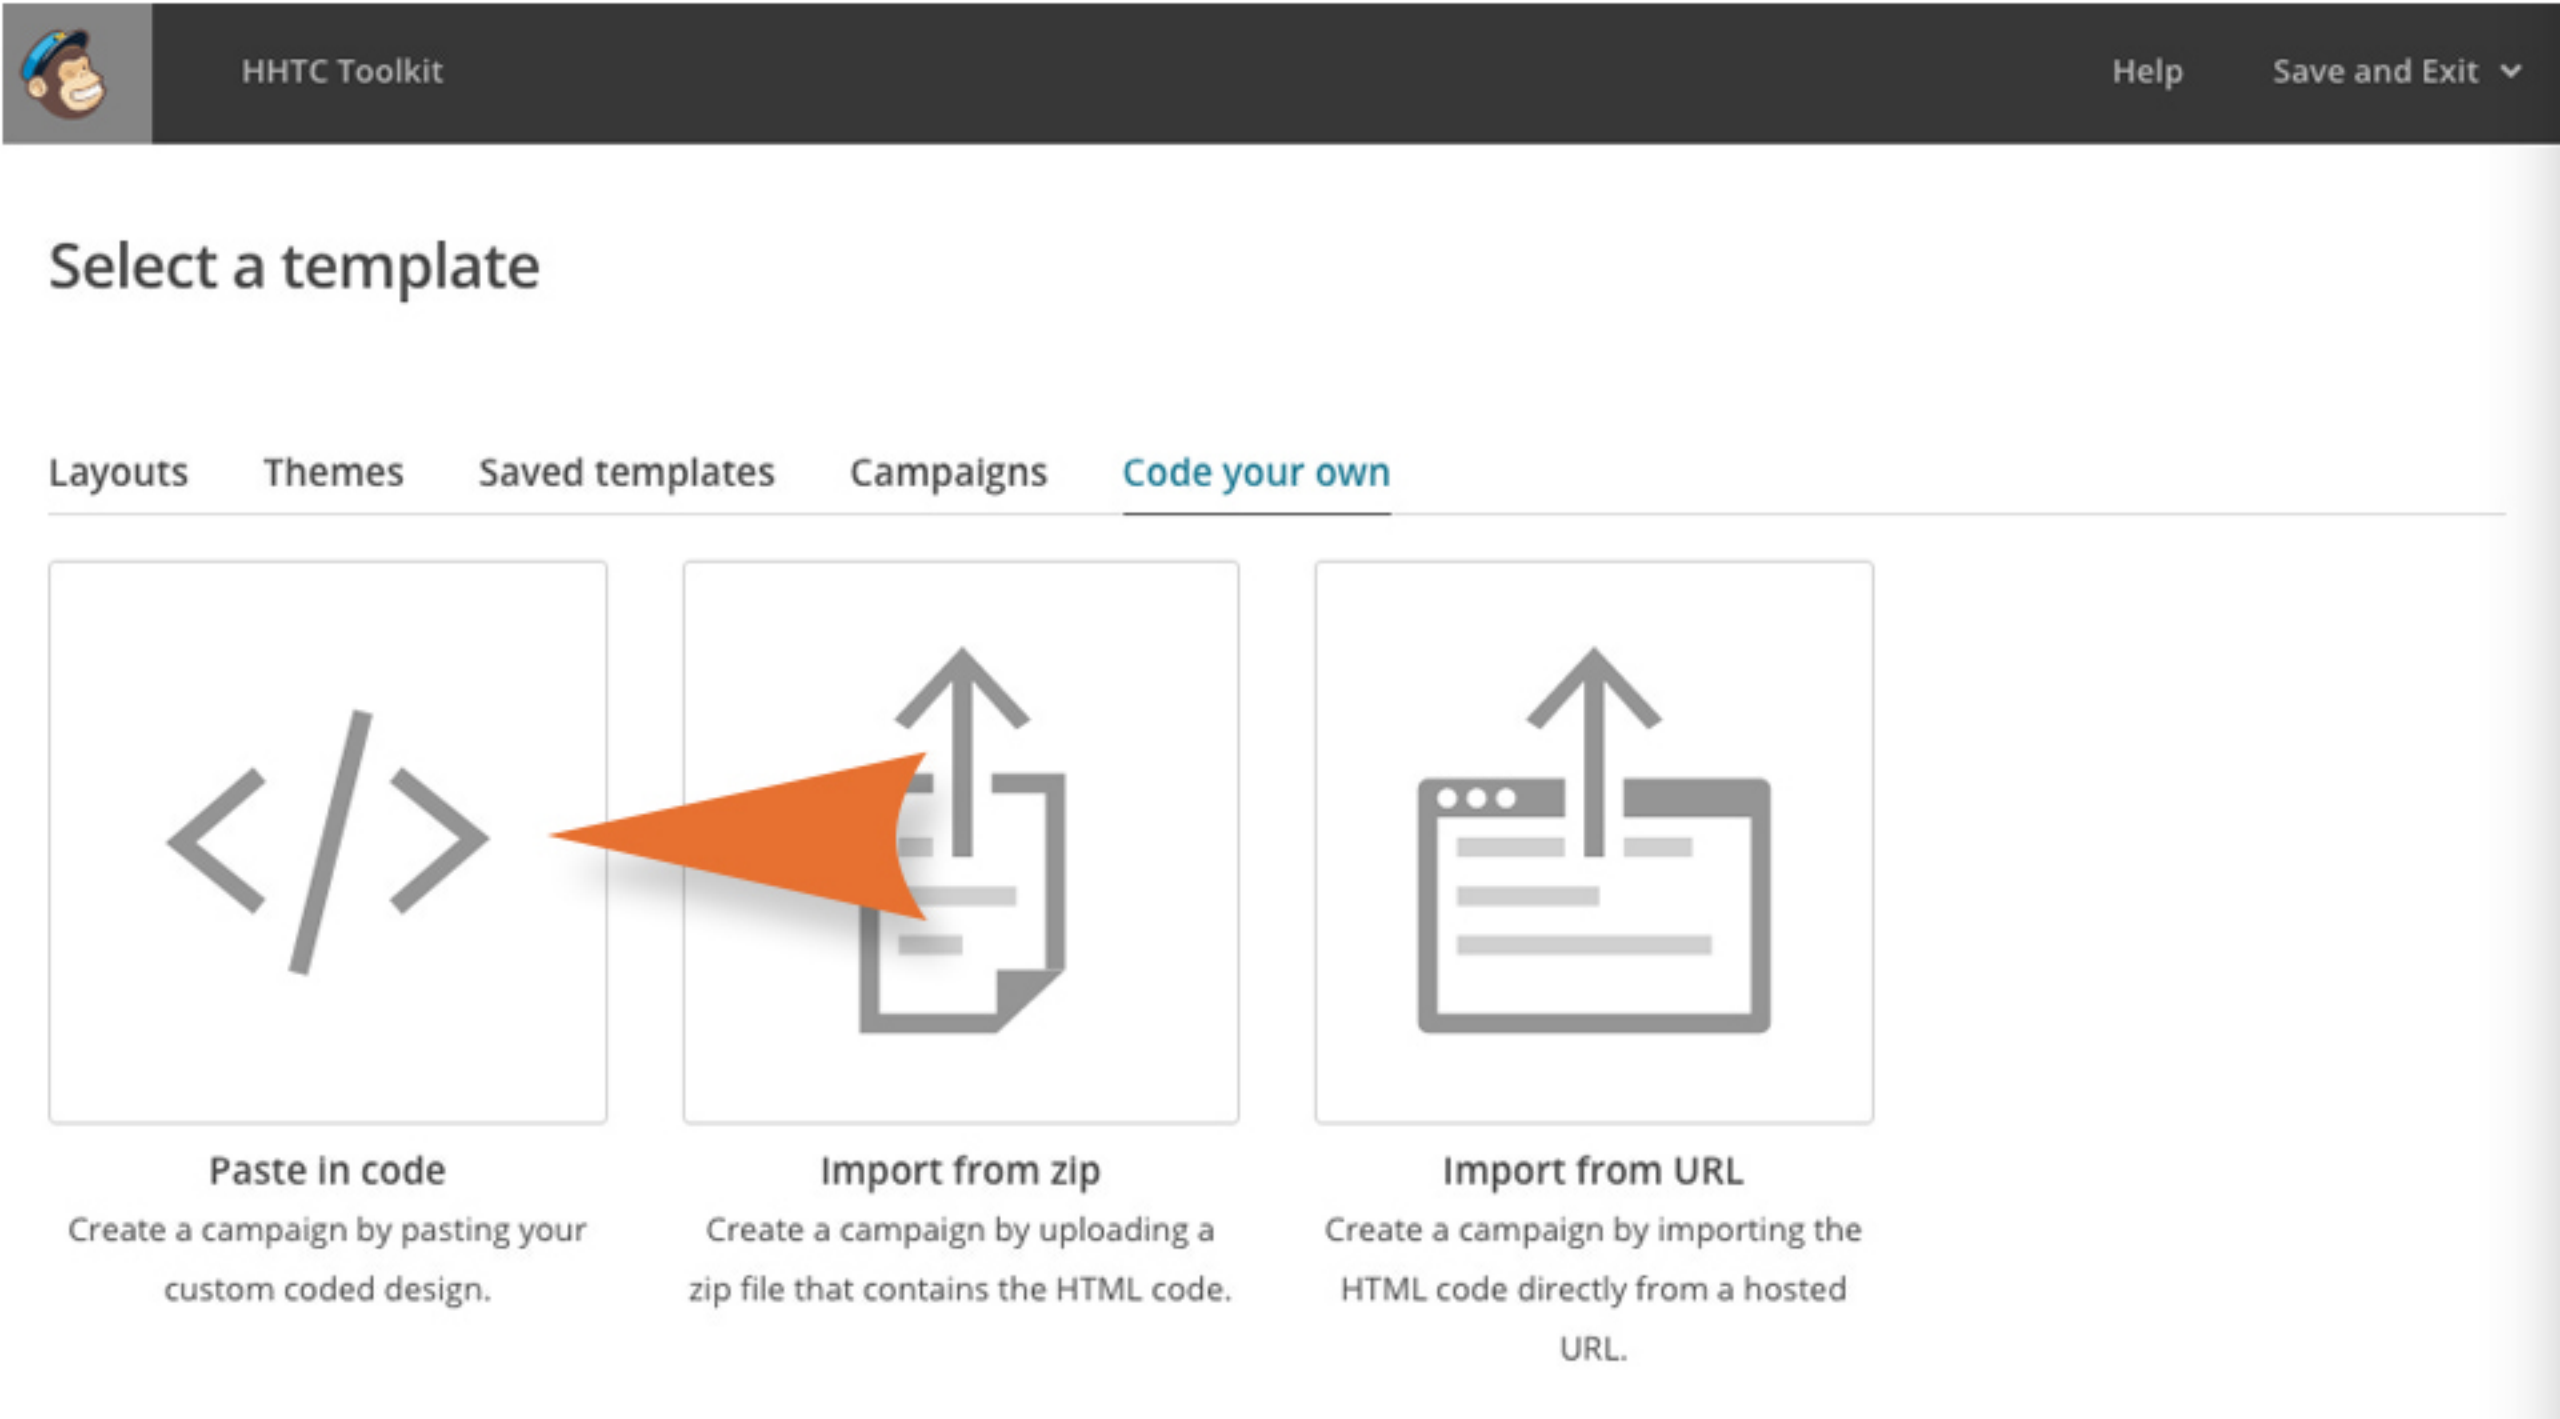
HHTC Toolkit

Help

Save and Exit

Select a template

Layouts

Themes

Saved templates

Campaigns

Code your own

Paste in code

Create a campaign by pasting your custom coded design.

Import from zip

Create a campaign by uploading a zip file that contains the HTML code.

Import from URL

Create a campaign by importing the HTML code directly from a hosted URL.